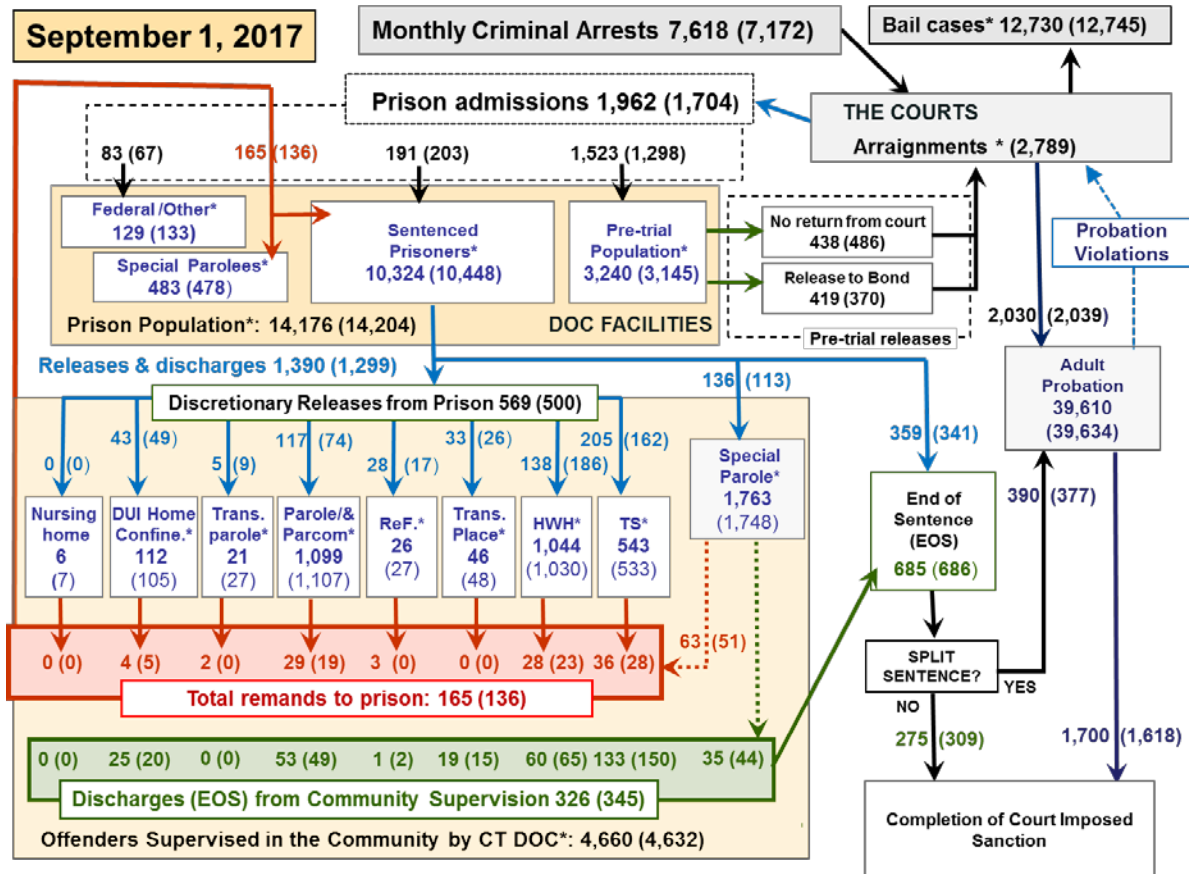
September 1, 2017

Monthly Criminal Arrests 7,618 (7,172)

Bail cases* 12,730 (12,745)

Prison admissions 1,962 (1,704)

THE COURTS
Arraignments * (2,789)

83 (67)
165 (136)
191 (203)
1,523 (1,298)

Federal /Other*
129 (133)

Special Parolees*
483 (478)

Sentenced Prisoners*
10,324 (10,448)

Pre-trial Population*
3,240 (3,145)

No return from court
438 (486)

Release to Bond
419 (370)

Pre-trial releases

Probation Violations

Prison Population*: 14,176 (14,204)
DOC FACILITIES

Releases & discharges 1,390 (1,299)

2,030 (2,039)

Adult Probation
39,610
(39,634)

Discretionary Releases from Prison 569 (500)

136 (113)

0 (0)
43 (49)
5 (9)
117 (74)
28 (17)
33 (26)
138 (186)
205 (162)

359 (341)

Special Parole*
1,763
(1,748)

Nursing home
6
(7)

DUI Home Confine.*
112
(105)

Trans. parole*
21
(27)

Parole/& Parcom*
1,099
(1,107)

ReF.*
26
(27)

Trans. Place*
46
(48)

HWH*
1,044
(1,030)

TS*
543
(533)

End of Sentence (EOS)
685 (686)

390 (377)

0 (0)
4 (5)
2 (0)
29 (19)
3 (0)
0 (0)
28 (23)
36 (28)
63 (51)

SPLIT SENTENCE?
YES
NO

Total remands to prison: 165 (136)

275 (309)

1,700 (1,618)

0 (0)
25 (20)
0 (0)
53 (49)
1 (2)
19 (15)
60 (65)
133 (150)
35 (44)

Discharges (EOS) from Community Supervision 326 (345)

Offenders Supervised in the Community by CT DOC*: 4,660 (4,632)

Completion of Court Imposed Sanction